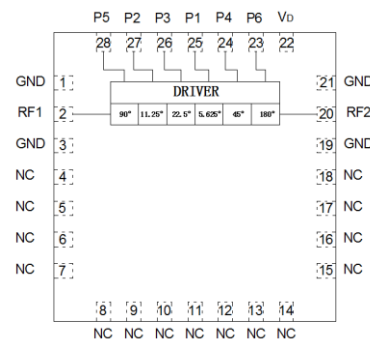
P5 P2 P3 P1 P4 P6 $V_D$

28 27 26 25 24 23 22

DRIVER

| 90° | 11.25° | 22.5° | 5.625° | 45° | 180° |
|---|---|---|---|---|---|

GND 1
RF1 2
GND 3
NC 4
NC 5
NC 6
NC 7

21 GND
20 RF2
19 GND
18 NC
17 NC
16 NC
15 NC

8 9 10 11 12 13 14

NC NC NC NC NC NC NC